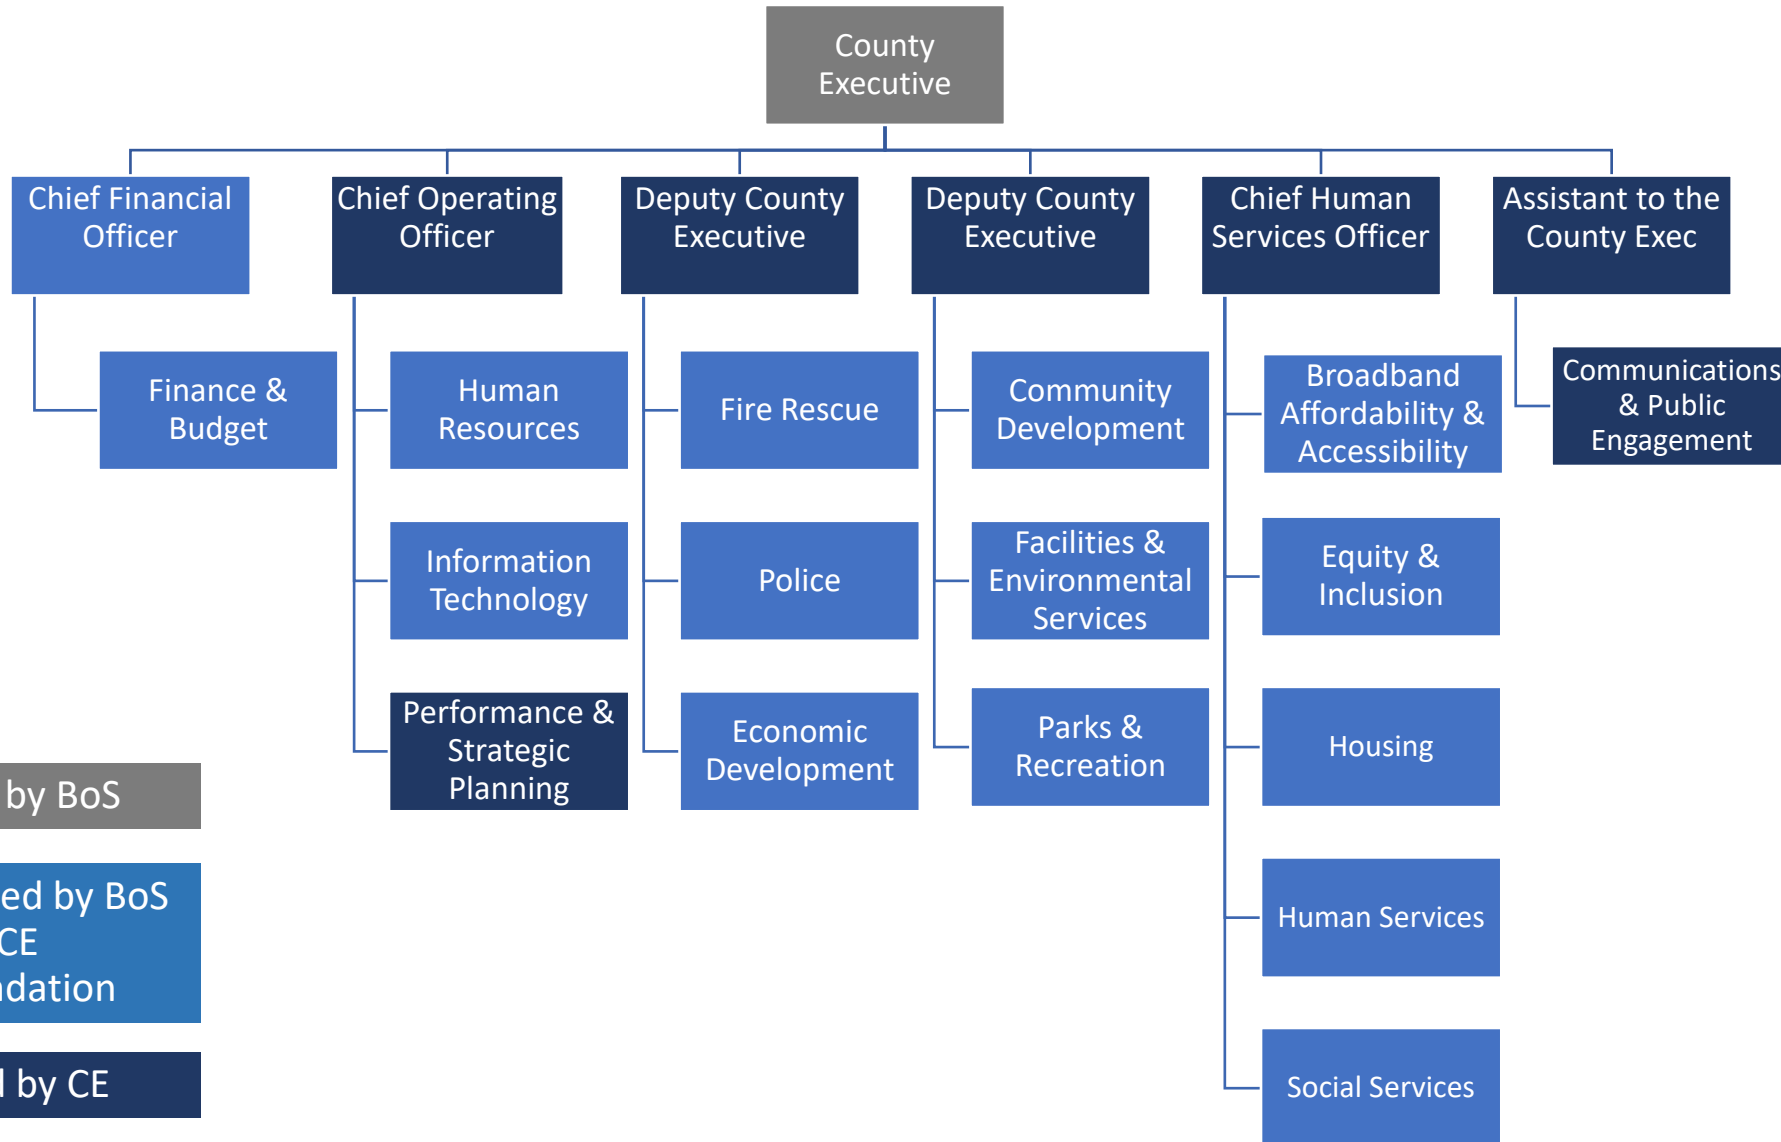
County Executive

Chief Financial Officer

Chief Operating Officer

Deputy County Executive

Deputy County Executive

Chief Human Services Officer

Assistant to the County Exec

Finance & Budget

Human Resources

Information Technology

Performance & Strategic Planning

Fire Rescue

Police

Economic Development

Community Development

Facilities & Environmental Services

Parks & Recreation

Broadband Affordability & Accessibility

Equity & Inclusion

Housing

Human Services

Social Services

Communications & Public Engagement

by BoS

ed by BoS CE dation

l by CE